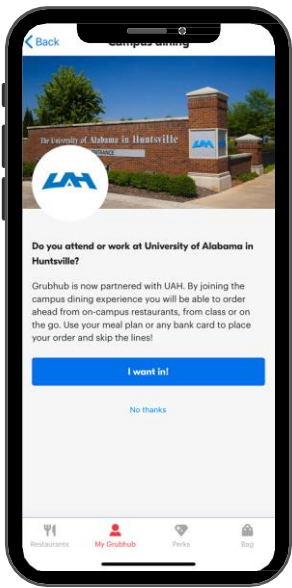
< Back Campus dining

The University of Alabama in Huntsville

UAH

UAH

Do you attend or work at University of Alabama in Huntsville?

Grubhub is now partnered with UAH. By joining the campus dining experience you will be able to order ahead from on-campus restaurants, from class or on the go. Use your meal plan or any bank card to place your order and skip the lines!

I want in!

No thanks

Restaurants My Grubhub Perks Bag